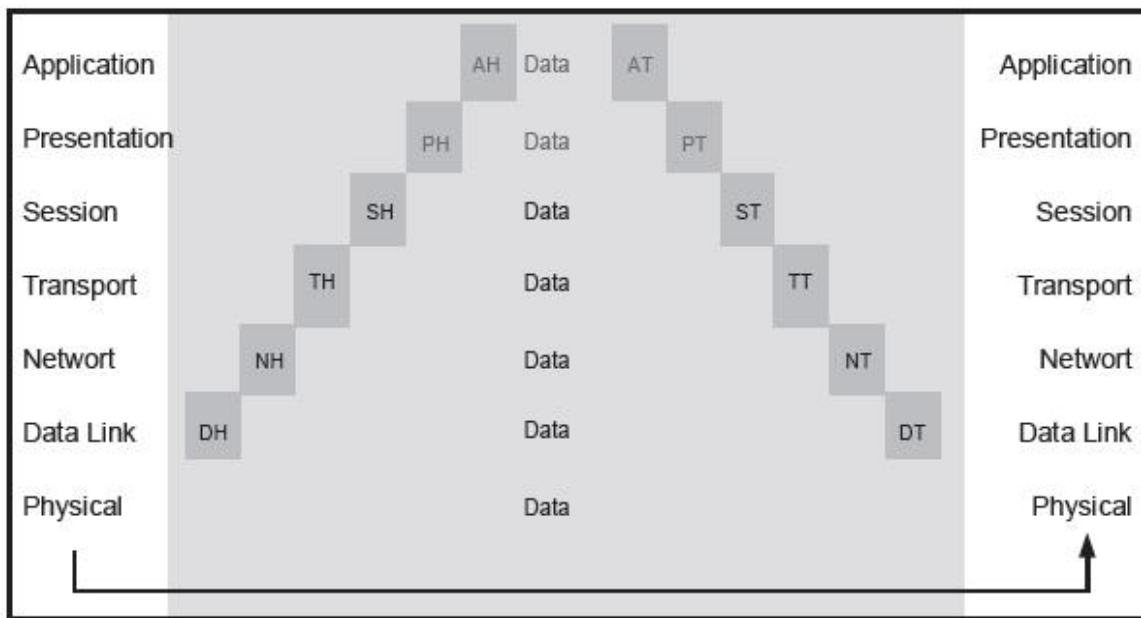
| | | | |
|---|---|---|---|
| Application | AH Data AT | | Application |
| Presentation | PH Data PT | | Presentation |
| Session | SH Data ST | | Session |
| Transport | TH Data TT | | Transport |
| Networt | NH Data NT | | Networt |
| Data Link | DH Data DT | | Data Link |
| Physical | Data | | Physical |